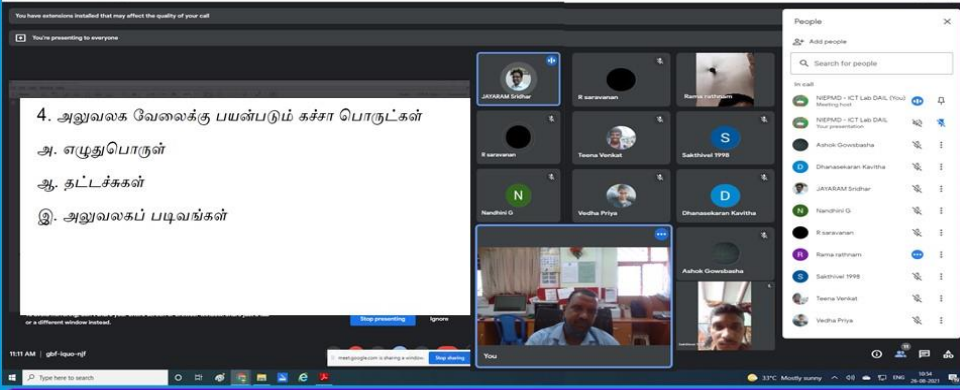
You have extensions installed that may affect the quality of your call

You're presenting to everyone

4. அலுவலக வேலைக்கு பயன்படும் கச்சா பொருட்கள்

அ. எழுதுபொருள்

ஆ. தட்டச்சுகள்

இ. அலுவலகப் படிவங்கள்

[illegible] or a different window instead.

Stop presenting

Ignore

11:11 AM | gbf-iquo-njf

meet.google.com is sharing a window.

Stop sharing

JAYARAM Sridhar

R saravanan

Rama rathnam

R saravanan

Teena Venkat

S

Sakthivel 1998

N

Nandhini G

Vedha Priya

D

Dhanasekaran Kavitha

Ashok Gowsbasha

You

People

Add people

Search for people

In call

NIEPMD - ICT Lab DAIL (You)
Meeting host

NIEPMD - ICT Lab DAIL
Your presentation

Ashok Gowsbasha

D

Dhanasekaran Kavitha

JAYARAM Sridhar

N

Nandhini G

R saravanan

R

Rama rathnam

S

Sakthivel 1998

Teena Venkat

Vedha Priya

Type here to search

33°C Mostly sunny

ENG

10:54
26-08-2021